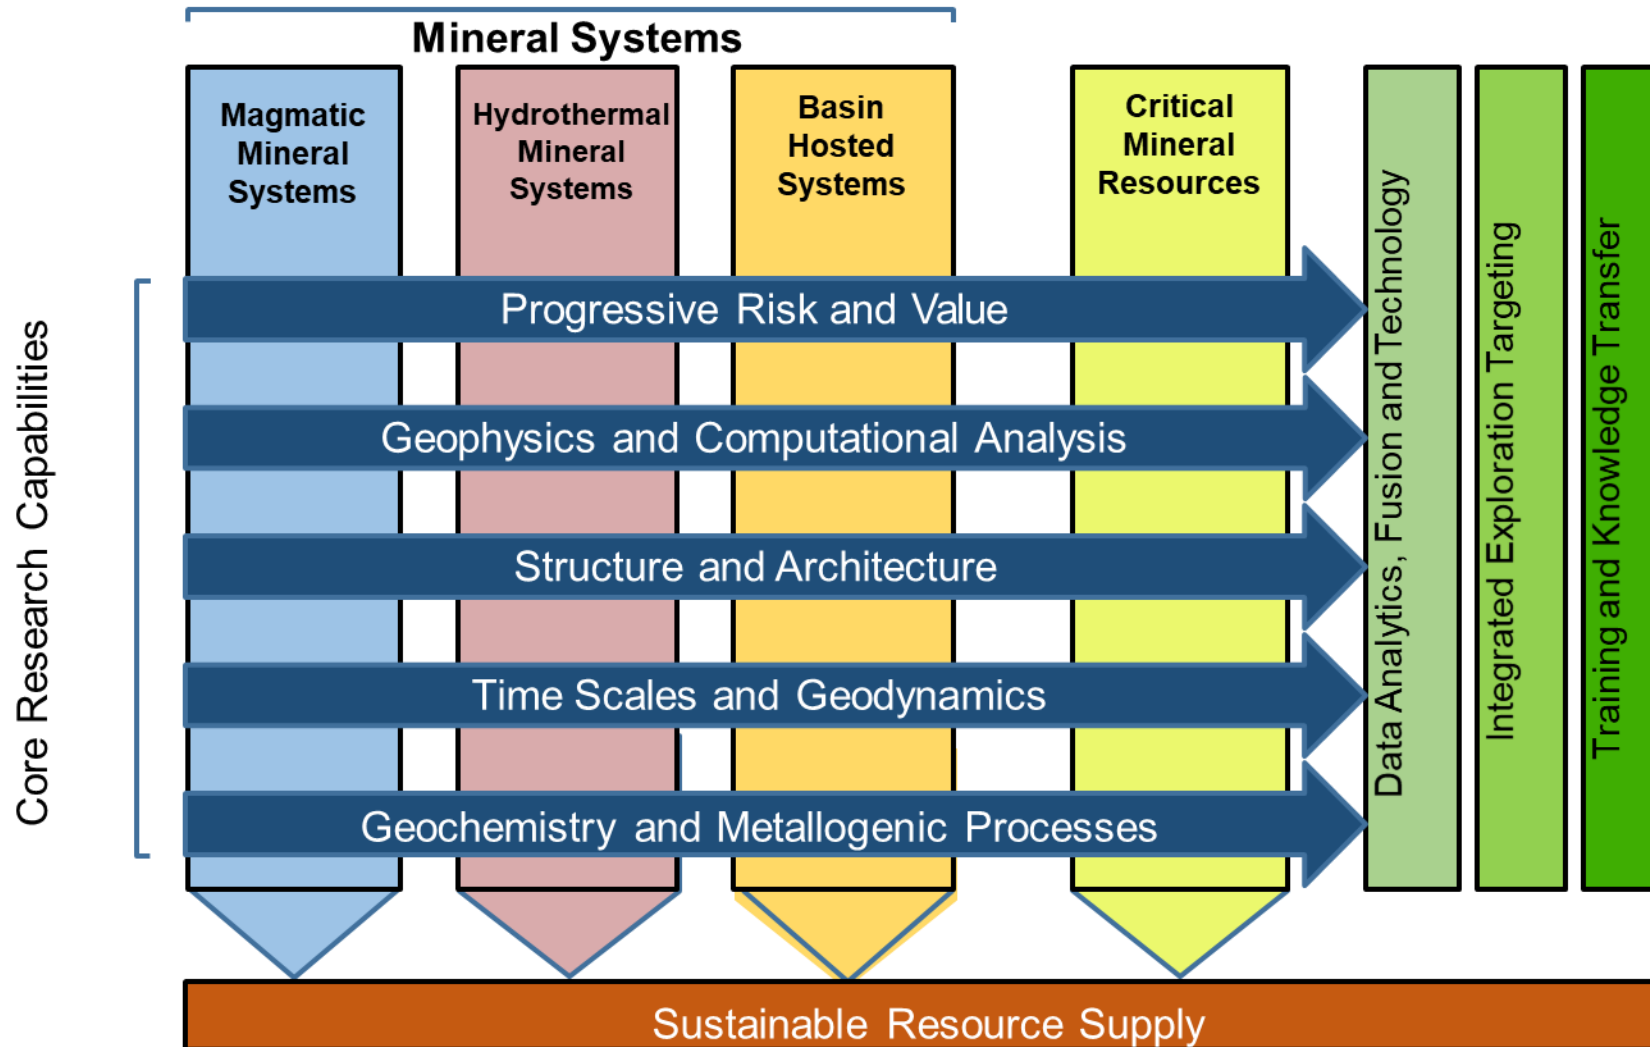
Mineral Systems

Magmatic Mineral Systems

Hydrothermal Mineral Systems

Basin Hosted Systems

Critical Mineral Resources

Core Research Capabilities

Progressive Risk and Value

Geophysics and Computational Analysis

Structure and Architecture

Time Scales and Geodynamics

Geochemistry and Metallogenic Processes

Data Analytics, Fusion and Technology

Integrated Exploration Targeting

Training and Knowledge Transfer

Sustainable Resource Supply